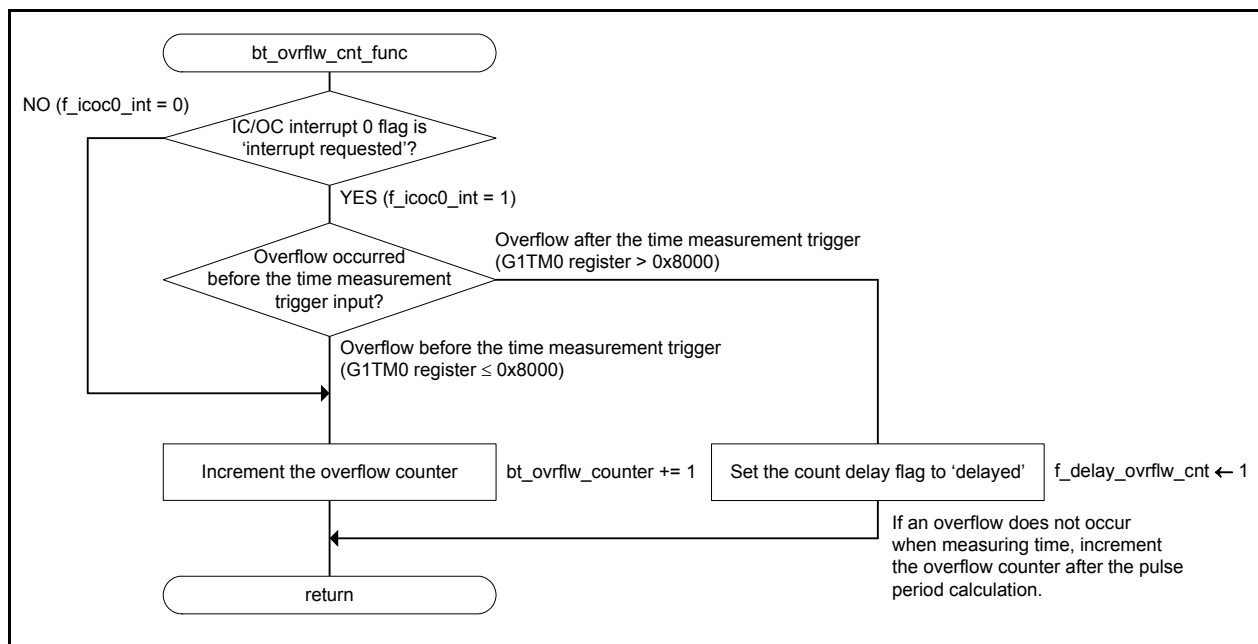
bt_ovrflw_cnt_func

NO (f_icoc0_int = 0)

IC/OC interrupt 0 flag is 'interrupt requested'?

YES (f_icoc0_int = 1)

Overflow occurred before the time measurement trigger input?

Overflow after the time measurement trigger (G1TM0 register > 0x8000)

Overflow before the time measurement trigger (G1TM0 register $\leq$ 0x8000)

Increment the overflow counter

bt_ovrflw_counter += 1

Set the count delay flag to 'delayed'

f_delay_ovrflw_cnt $\leftarrow$ 1

If an overflow does not occur when measuring time, increment the overflow counter after the pulse period calculation.

return